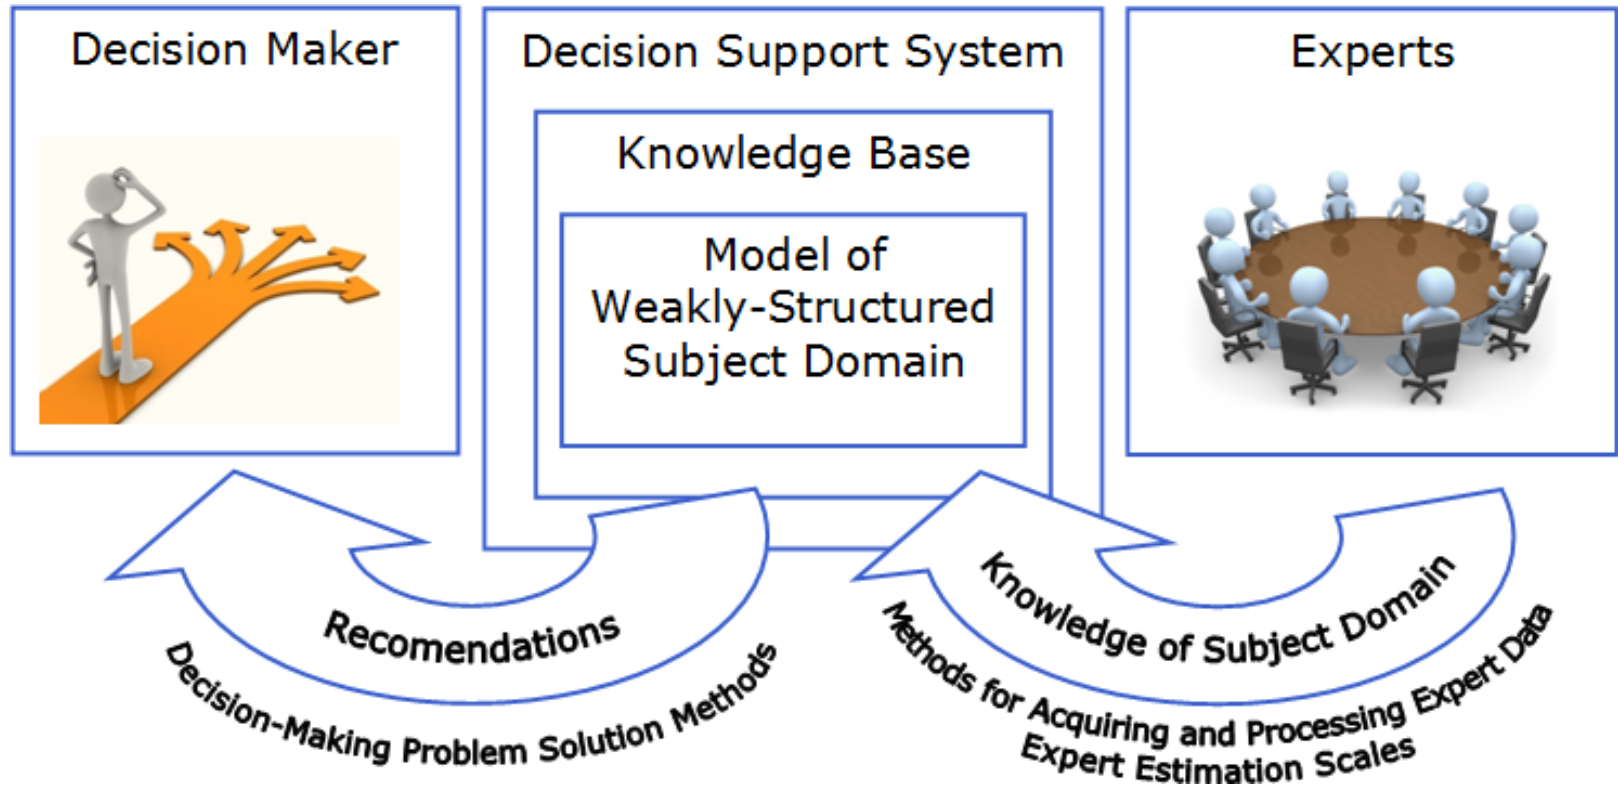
Decision Maker

Decision Support System

Knowledge Base

Model of Weakly-Structured Subject Domain

Experts

Recomendations

Decision-Making Problem Solution Methods

Knowledge of Subject Domain

Methods for Acquiring and Processing Expert Data

Expert Estimation Scales